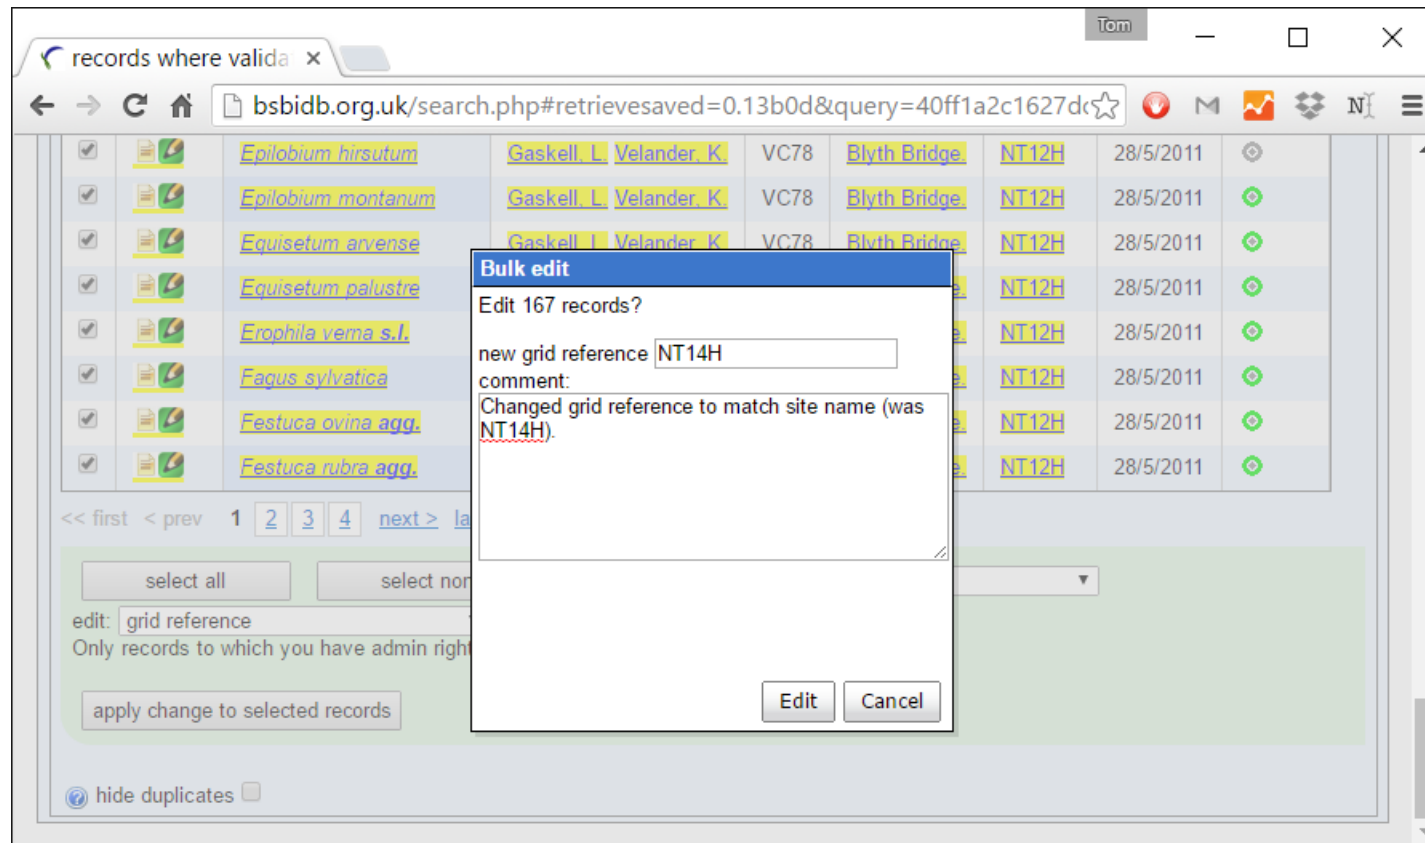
records where valida ×

Tom

bsbidb.org.uk/search.php#retrievesaved=0.13b0d&query=40ff1a2c1627dc

| | | Epilobium hirsutum | Gaskell, L. Velander, K. | VC78 | Blyth Bridge. | NT12H | 28/5/2011 |
|---|---|---|---|---|---|---|---|
| | | Epilobium montanum | Gaskell, L. Velander, K. | VC78 | Blyth Bridge. | NT12H | 28/5/2011 |
| | | Equisetum arvense | Gaskell, L. Velander, K. | VC78 | Blyth Bridge. | NT12H | 28/5/2011 |
| | | Equisetum palustre | | | e. | NT12H | 28/5/2011 |
| | | Erophila verna s.l. | | | e. | NT12H | 28/5/2011 |
| | | Fagus sylvatica | | | e. | NT12H | 28/5/2011 |
| | | Festuca ovina agg. | | | e. | NT12H | 28/5/2011 |
| | | Festuca rubra agg. | | | e. | NT12H | 28/5/2011 |

<< first < prev 1 2 3 4 next > la

select all

select non

edit: grid reference

Only records to which you have admin right

apply change to selected records

hide duplicates

Bulk edit

Edit 167 records?

new grid reference NT14H

comment:

Changed grid reference to match site name (was NT14H).

Edit Cancel